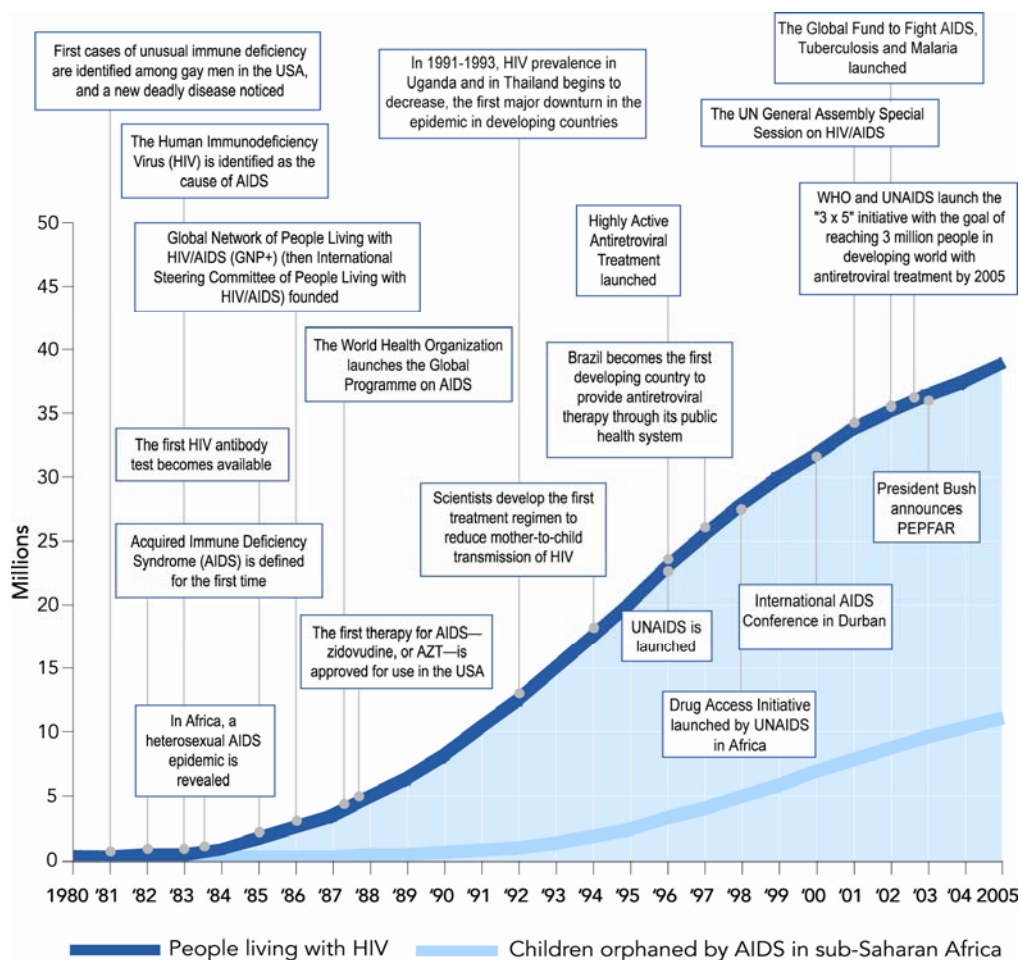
First cases of unusual immune deficiency are identified among gay men in the USA, and a new deadly disease noticed

The Human Immunodeficiency Virus (HIV) is identified as the cause of AIDS

Global Network of People Living with HIV/AIDS (GNP+) (then International Steering Committee of People Living with HIV/AIDS) founded

The first HIV antibody test becomes available

Acquired Immune Deficiency Syndrome (AIDS) is defined for the first time

In Africa, a heterosexual AIDS epidemic is revealed

The World Health Organization launches the Global Programme on AIDS

The first therapy for AIDS—zidovudine, or AZT—is approved for use in the USA

In 1991-1993, HIV prevalence in Uganda and in Thailand begins to decrease, the first major downturn in the epidemic in developing countries

Scientists develop the first treatment regimen to reduce mother-to-child transmission of HIV

Highly Active Antiretroviral Treatment launched

Brazil becomes the first developing country to provide antiretroviral therapy through its public health system

UNAIDS is launched

Drug Access Initiative launched by UNAIDS in Africa

International AIDS Conference in Durban

The Global Fund to Fight AIDS, Tuberculosis and Malaria launched

The UN General Assembly Special Session on HIV/AIDS

WHO and UNAIDS launch the "3 x 5" initiative with the goal of reaching 3 million people in developing world with antiretroviral treatment by 2005

President Bush announces PEPFAR

Millions

50
45
40
35
30
25
20
15
10
5
0

1980 '81 '82 '83 '84 '85 '86 '87 '88 '89 '90 '91 '92 '93 '94 '95 '96 '97 '98 '99 '00 '01 '02 '03 '04 2005

People living with HIV
Children orphaned by AIDS in sub-Saharan Africa